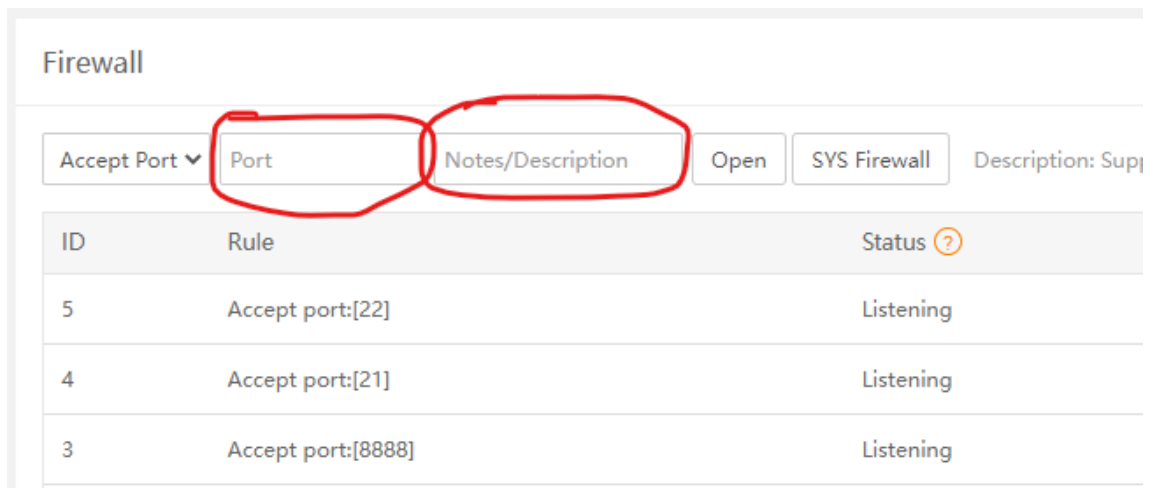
Firewall

Accept Port Port Notes/Description Open SYS Firewall Description: Supp

| ID | Rule | Status ? |
|---|---|---|
| 5 | Accept port:[22] | Listening |
| 4 | Accept port:[21] | Listening |
| 3 | Accept port:[8888] | Listening |